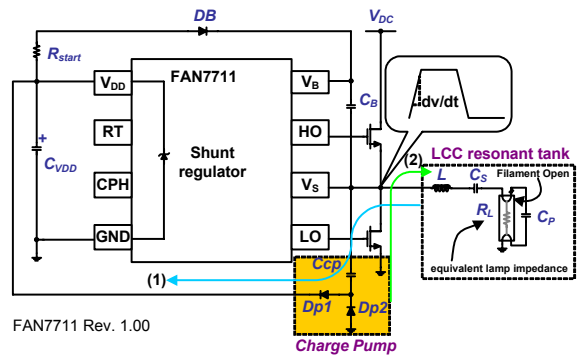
DB
$V_{DC}$
$R_{start}$
FAN7711
$V_{DD}$
$V_B$
$C_B$
dv/dt
RT
HO
+
$C_{VDD}$
Shunt regulator
CPH
$V_S$
(2)
LCC resonant tank
L
$C_S$
Filament Open
$R_L$
$C_P$
GND
LO
Ccp
equivalent lamp impedance
(1)
Dp1
Dp2
FAN7711 Rev. 1.00
Charge Pump